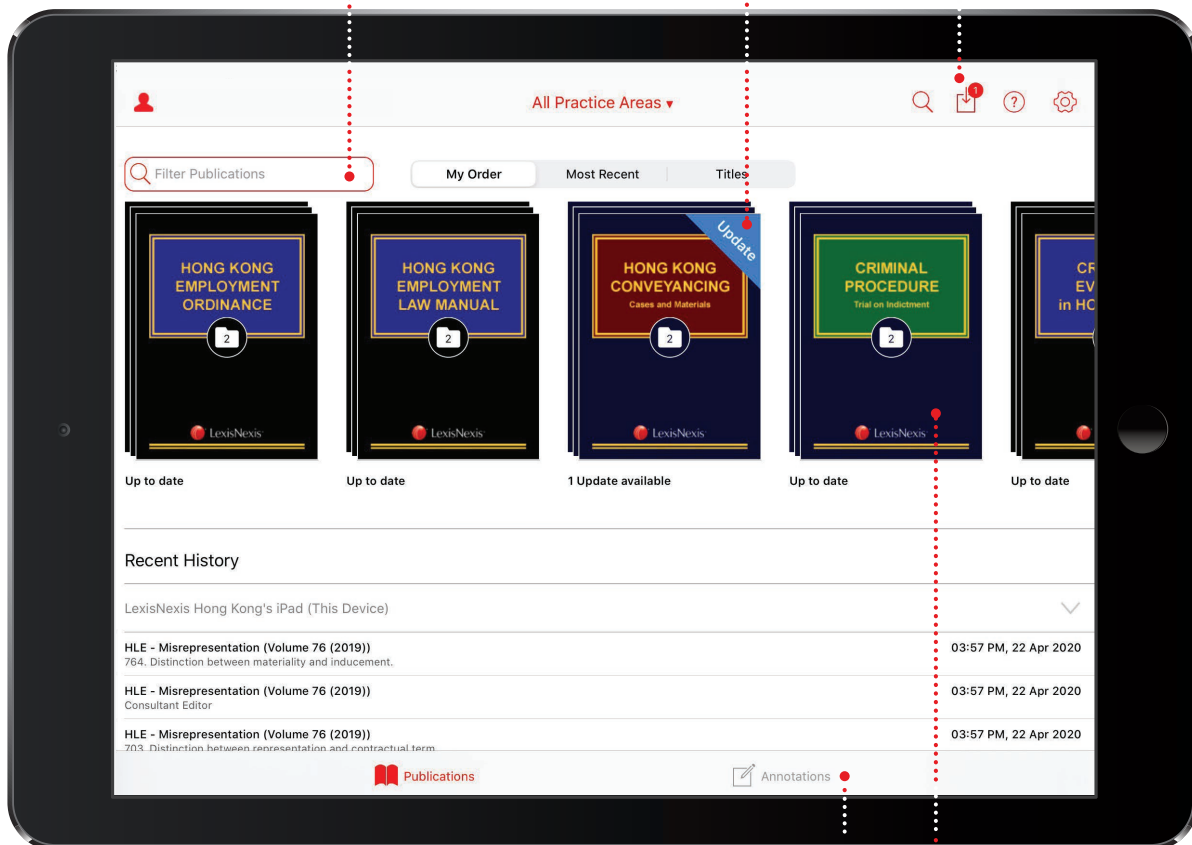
All Practice Areas ▾

1

Filter Publications

My Order | Most Recent | Titles

HONG KONG EMPLOYMENT ORDINANCE

2

LexisNexis

Up to date

HONG KONG EMPLOYMENT LAW MANUAL

2

LexisNexis

Up to date

Update

HONG KONG CONVEYANCING
Cases and Materials

2

LexisNexis

1 Update available

CRIMINAL PROCEDURE
Trial on Indictment

2

LexisNexis

Up to date

CR EV in HO

Up to date

Recent History

LexisNexis Hong Kong's iPad (This Device)

HLE - Misrepresentation (Volume 76 (2019))
764. Distinction between materiality and inducement.
03:57 PM, 22 Apr 2020

HLE - Misrepresentation (Volume 76 (2019))
Consultant Editor
03:57 PM, 22 Apr 2020

HLE - Misrepresentation (Volume 76 (2019))
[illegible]
03:57 PM, 22 Apr 2020

Publications

Annotations